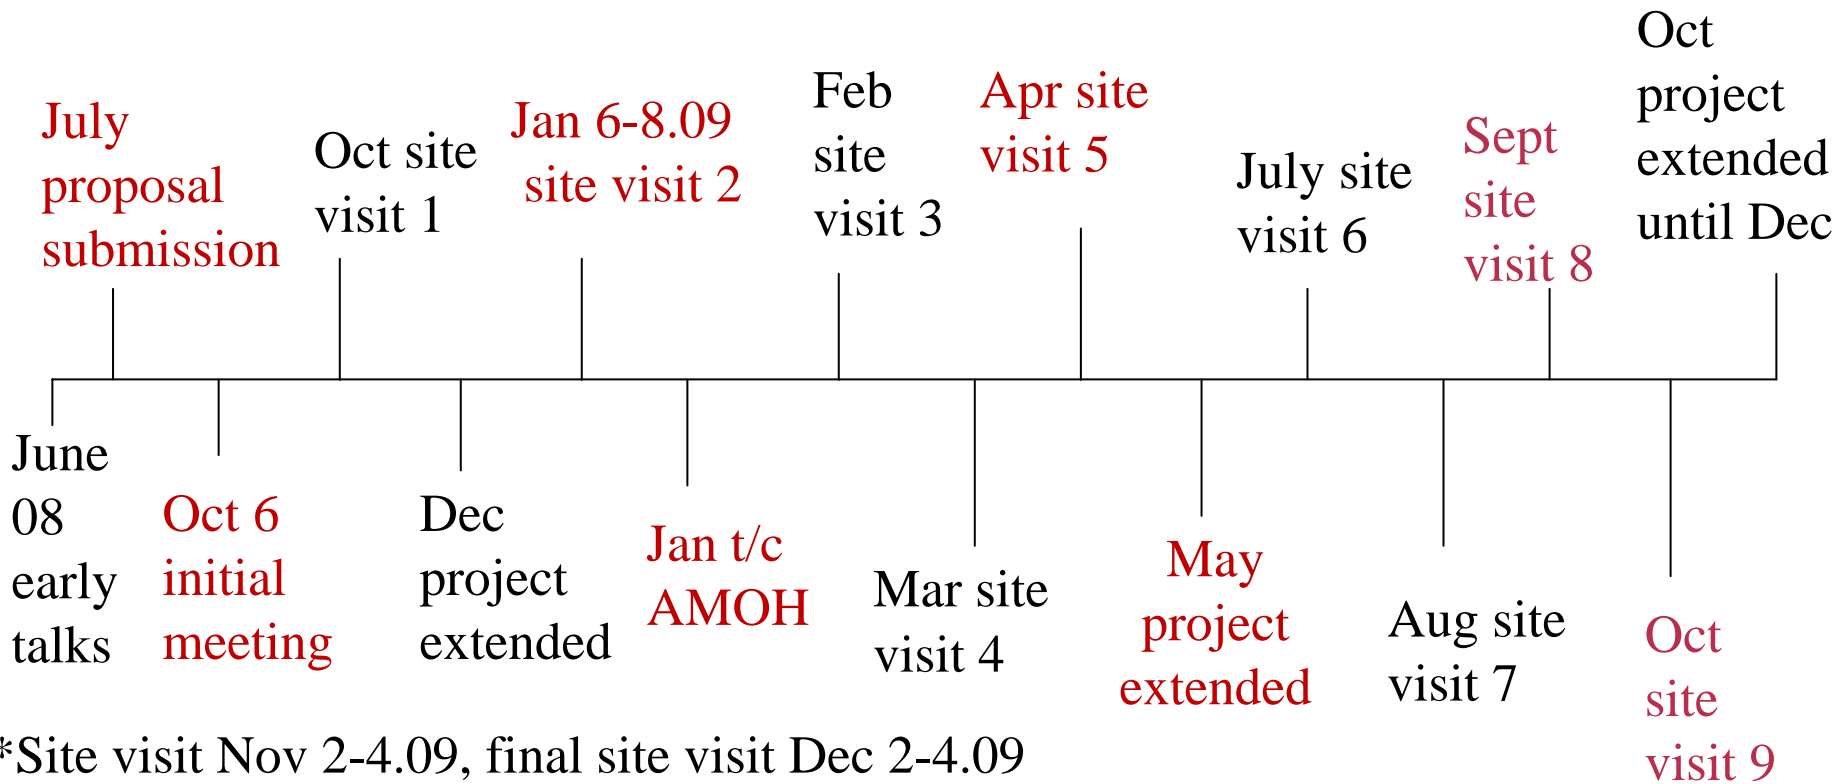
July proposal submission

Oct site visit 1

Jan 6-8.09 site visit 2

Feb site visit 3

Apr site visit 5

July site visit 6

Sept site visit 8

Oct project extended until Dec

June 08 early talks

Oct 6 initial meeting

Dec project extended

Jan t/c AMOH

Mar site visit 4

May project extended

Aug site visit 7

Oct site visit 9

*Site visit Nov 2-4.09, final site visit Dec 2-4.09